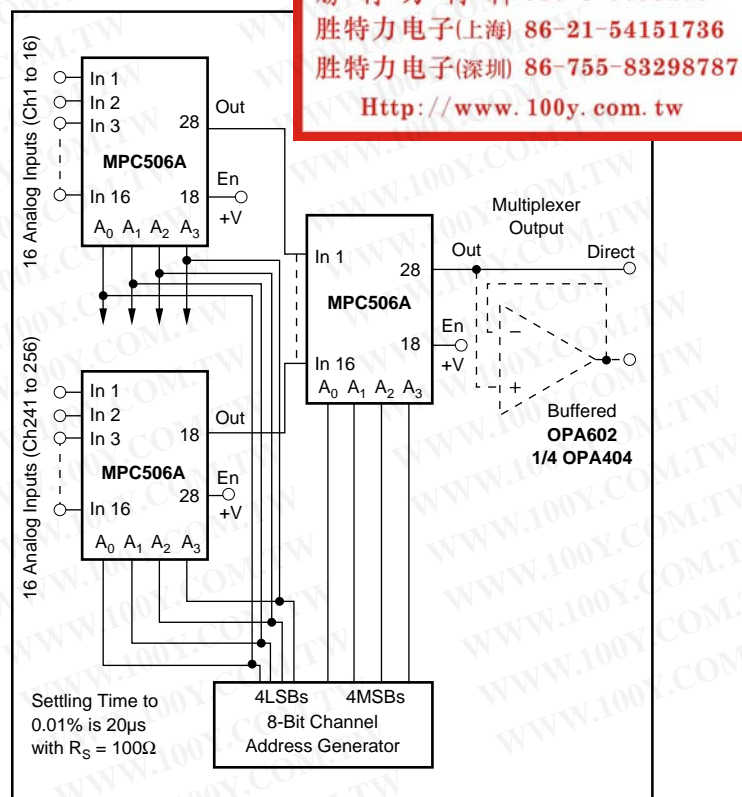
胜特力电子(上海) 86-21-54151736
胜特力电子(深圳) 86-755-83298787
Http://www.100y.com.tw

16 Analog Inputs (Ch1 to 16)

In 1
In 2
In 3
In 16
MPC506A
28 Out
18 En
+V
$A_0$ $A_1$ $A_2$ $A_3$

Multiplexer Output

In 1
28
Out
Direct
MPC506A
En
18
In 16
+V
$A_0$ $A_1$ $A_2$ $A_3$

–
+
Buffered
OPA602
1/4 OPA404

16 Analog Inputs (Ch241 to 256)

In 1
In 2
In 3
18 Out
MPC506A
En
28
In 16
+V
$A_0$ $A_1$ $A_2$ $A_3$

Settling Time to 0.01% is 20μs with $R_S = 100\Omega$

4LSBs 4MSBs
8-Bit Channel
Address Generator